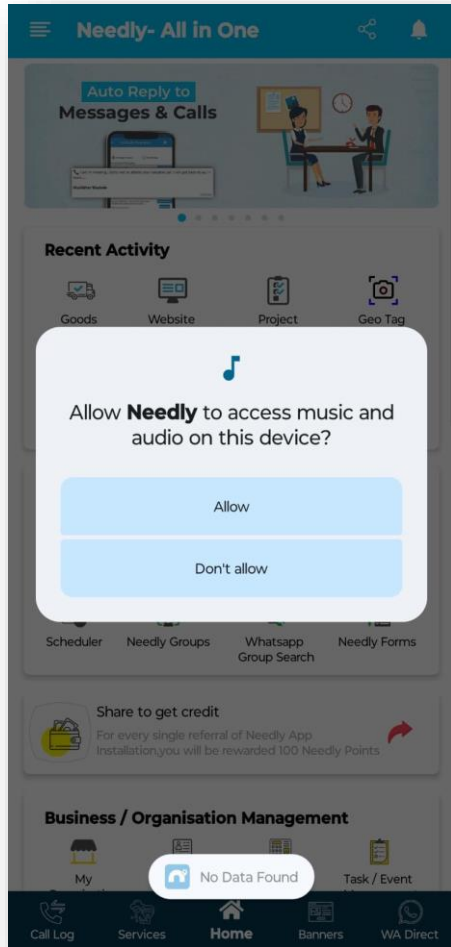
Needly- All in One

Auto Reply to
Messages & Calls

Recent Activity

Goods
Website
Project
Geo Tag

Allow **Needly** to access music and audio on this device?

Allow

Don't allow

Scheduler
Needly Groups
Whatsapp Group Search
Needly Forms

Share to get credit
For every single referral of Needly App installation,you will be rewarded 100 Needly Points

Business / Organisation Management

My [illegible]
Task / Event

No Data Found

Call Log
Services
Home
Banners
WA Direct